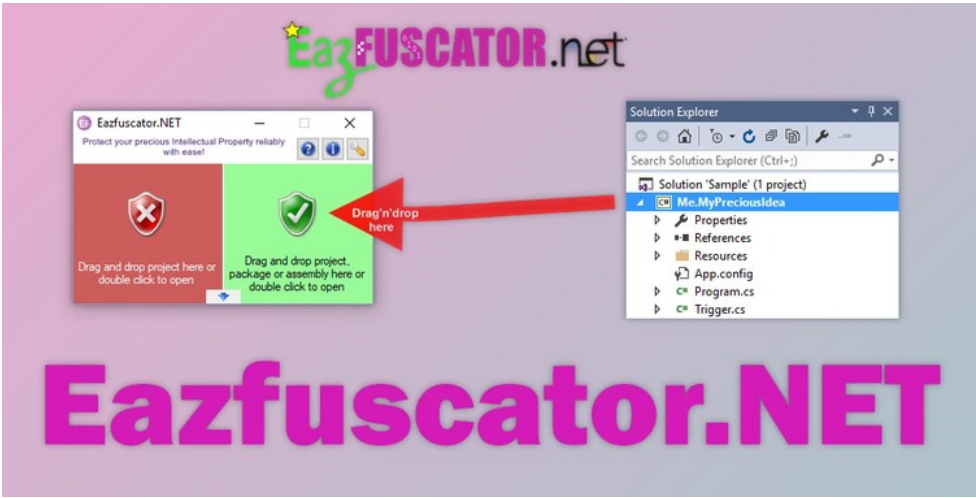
EazFUSCATOR.net

Eazfuscator.NET

Protect your precious Intellectual Property reliably with ease!

Drag and drop project here or double click to open

Drag and drop project, package or assembly here or double click to open

Drag'n'drop here

Solution Explorer

Search Solution Explorer (Ctrl+;)

Solution 'Sample' (1 project)
Me.MyPreciousIdea
Properties
References
Resources
App.config
Program.cs
Trigger.cs

Eazfuscator.NET